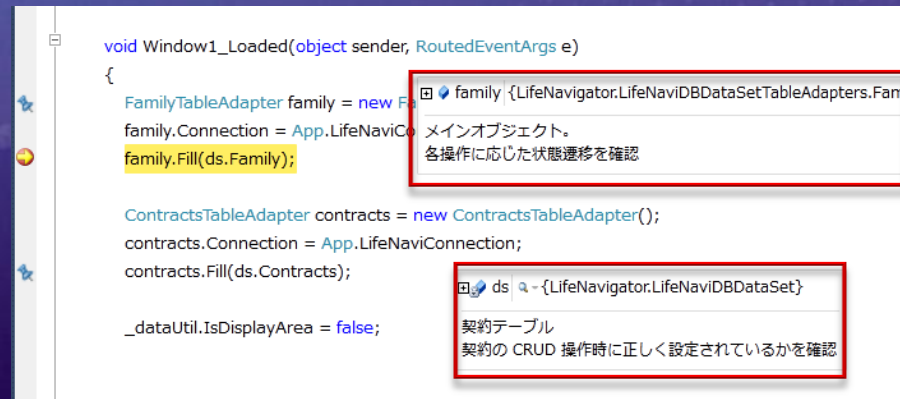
void Window1_Loaded(object sender, RoutedEventArgs e)
{
FamilyTableAdapter family = new Fa
family.Connection = App.LifeNaviCo
family.Fill(ds.Family);

ContractsTableAdapter contracts = new ContractsTableAdapter();
contracts.Connection = App.LifeNaviConnection;
contracts.Fill(ds.Contracts);

_dataUtil.IsDisplayArea = false;

family {LifeNavigator.LifeNaviDBDataSetTableAdapters.Fam
メインオブジェクト。
各操作に応じた状態遷移を確認

ds {LifeNavigator.LifeNaviDBDataSet}
契約テーブル
契約の CRUD 操作時に正しく設定されているかを確認